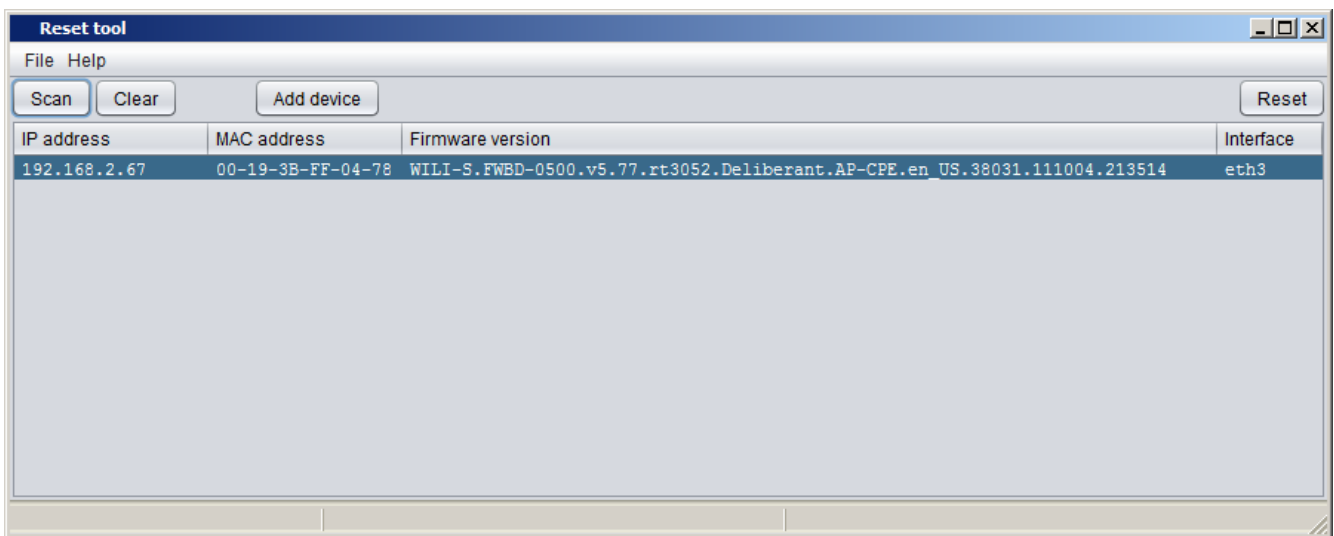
Reset tool

File Help

Scan Clear Add device Reset

| IP address | MAC address | Firmware version | Interface |
|---|---|---|---|
| 192.168.2.67 | 00-19-3B-FF-04-78 | WILI-S.FWBD-0500.v5.77.rt3052.Deliberant.AP-CPE.en_US.38031.111004.213514 | eth3 |